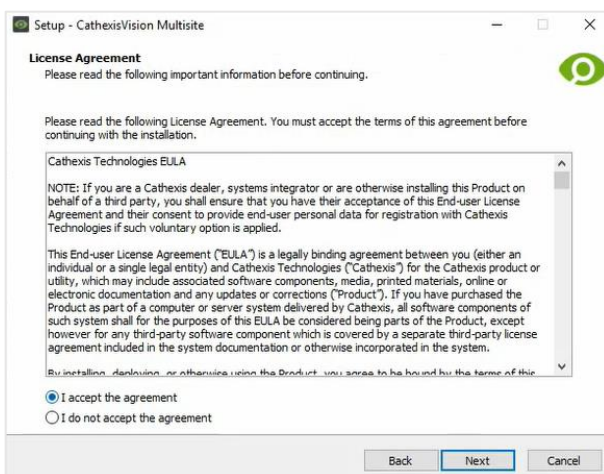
Setup - CathexisVision Multisite

License Agreement
Please read the following important information before continuing.

Please read the following License Agreement. You must accept the terms of this agreement before continuing with the installation.

Cathexis Technologies EULA

NOTE: If you are a Cathexis dealer, systems integrator or are otherwise installing this Product on behalf of a third party, you shall ensure that you have their acceptance of this End-user License Agreement and their consent to provide end-user personal data for registration with Cathexis Technologies if such voluntary option is applied.

This End-user License Agreement ("EULA") is a legally binding agreement between you (either an individual or a single legal entity) and Cathexis Technologies ("Cathexis") for the Cathexis product or utility, which may include associated software components, media, printed materials, online or electronic documentation and any updates or corrections ("Product"). If you have purchased the Product as part of a computer or server system delivered by Cathexis, all software components of such system shall for the purposes of this EULA be considered being parts of the Product, except however for any third-party software component which is covered by a separate third-party license agreement included in the system documentation or otherwise incorporated in the system.

By installing, deploying, or otherwise using the Product, you agree to be bound by the terms of this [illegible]

I accept the agreement
I do not accept the agreement

Back
Next
Cancel